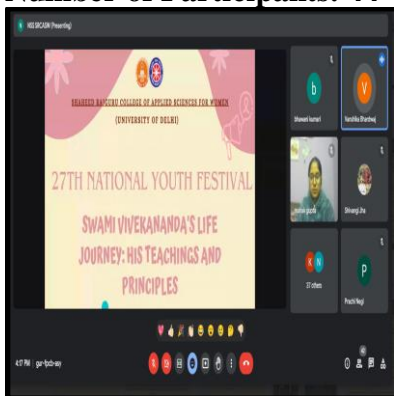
Number of Participant 44

HIS SRCASW (Presenting)

SHAHEED RAJGURU COLLEGE OF APPLIED SCIENCES FOR WOMEN
(UNIVERSITY OF DELHI)

27TH NATIONAL YOUTH FESTIVAL

SWAMI VIVEKANANDA'S LIFE JOURNEY: HIS TEACHINGS AND PRINCIPLES

b
Bhawani kumari

V
Vandhika Bhardwaj

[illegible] gupta

Shivangi Jha

K N
37 others

P
Prachi Negi

4:17 PM | gur-fpcb-wey